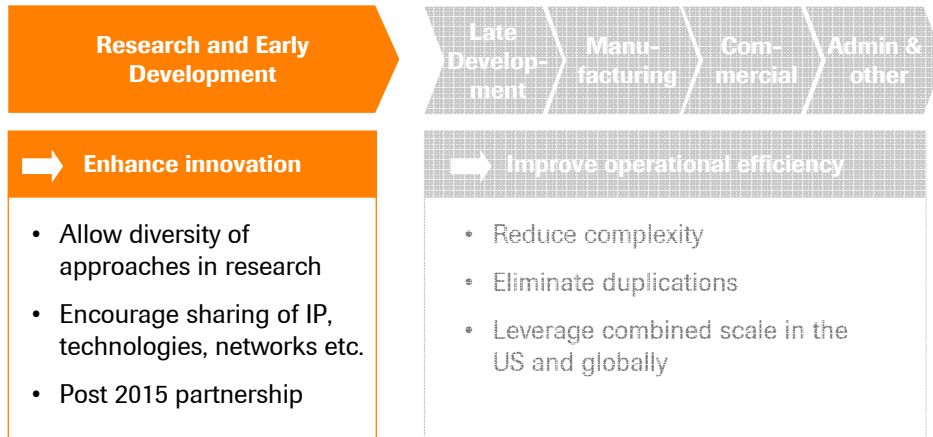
Research and Early Development

Late Development

Manufacturing

Commercial

Admin & other

Enhance innovation

- Allow diversity of approaches in research
- Encourage sharing of IP, technologies, networks etc.
- Post 2015 partnership

Improve operational efficiency

- Reduce complexity
- Eliminate duplications
- Leverage combined scale in the US and globally